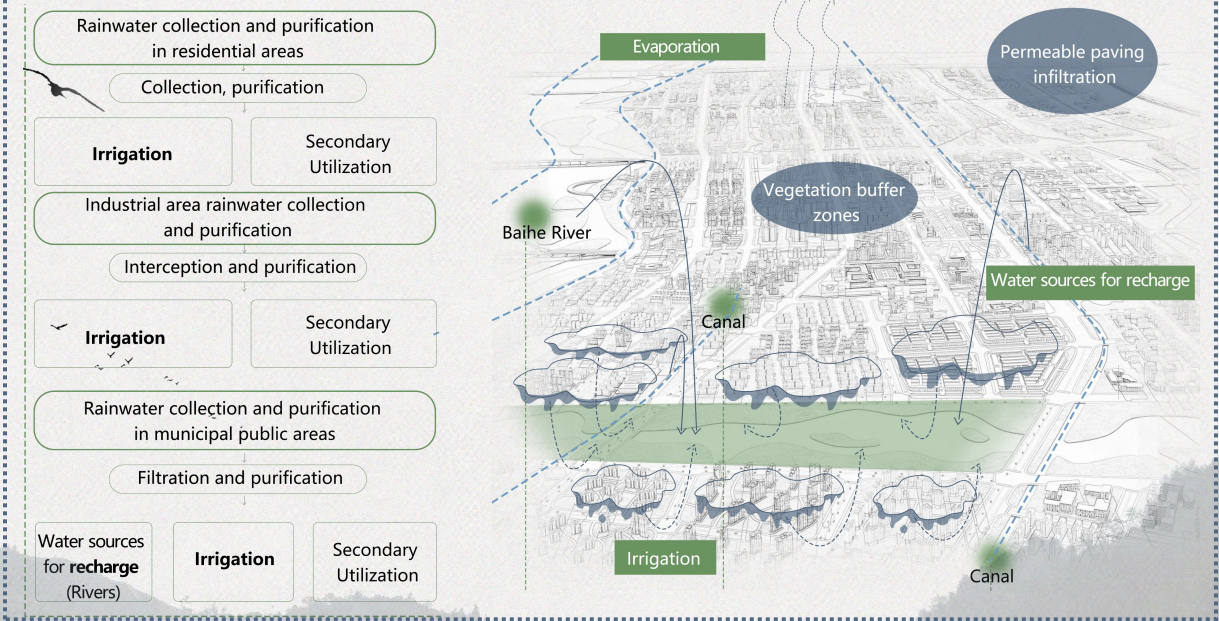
Rainwater collection and purification in residential areas

Collection, purification

**Irrigation**

Secondary Utilization

Industrial area rainwater collection and purification

Interception and purification

**Irrigation**

Secondary Utilization

Rainwater collection and purification in municipal public areas

Filtration and purification

Water sources for **recharge** (Rivers)

**Irrigation**

Secondary Utilization

Evaporation

Permeable paving infiltration

Vegetation buffer zones

Baihe River

Water sources for recharge

Canal

Irrigation

Canal